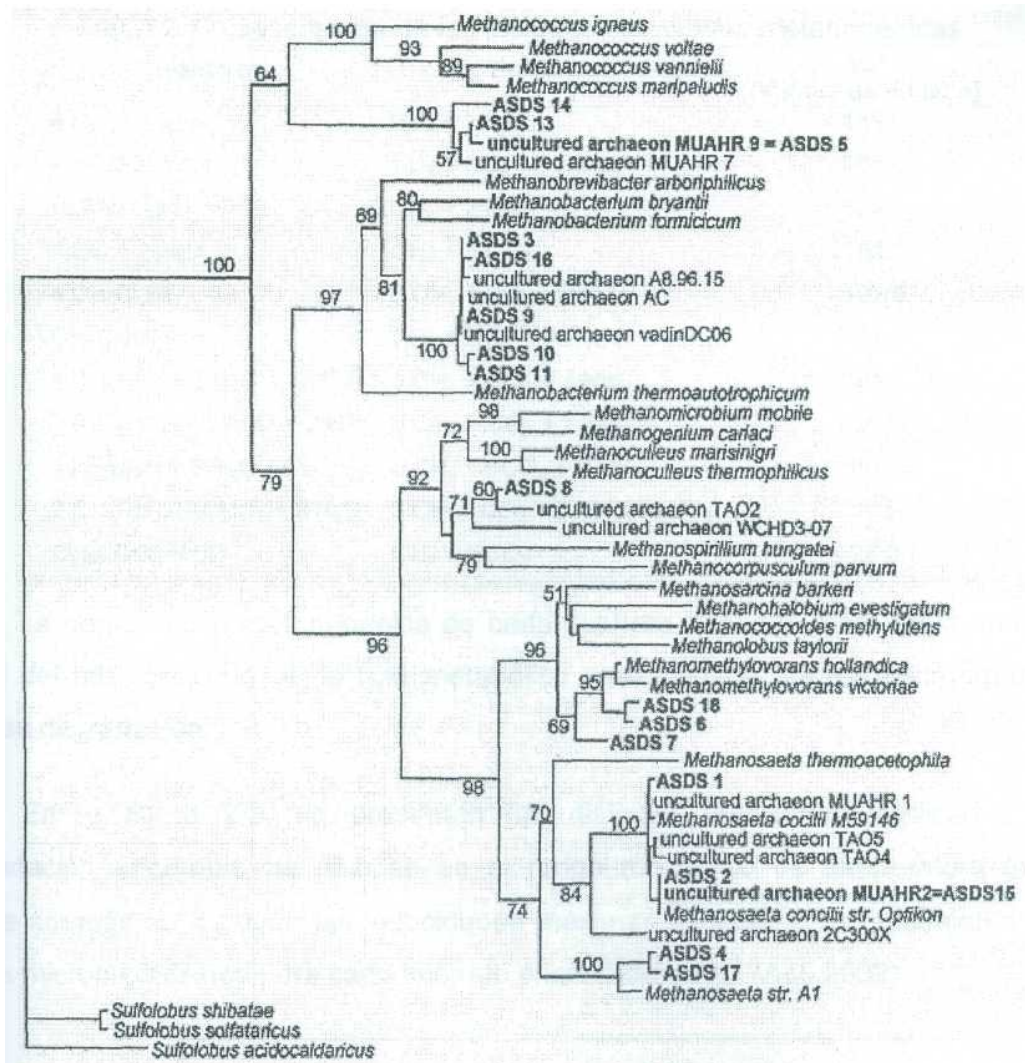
100
Methanococcus igneus
93
Methanococcus voltae
89
Methanococcus vannielii
Methanococcus maripaludis
64
100
ASDS 14
ASDS 13
uncultured archaeon MUAHR 9 = ASDS 5
57
uncultured archaeon MUAHR 7
Methanobrevibacter arboriphilicus
80
Methanobacterium bryantii
69
Methanobacterium formicicum
100
ASDS 3
ASDS 16
uncultured archaeon A8.96.15
97
81
uncultured archaeon AC
ASDS 9
uncultured archaeon vadinDC06
100
ASDS 10
ASDS 11
Methanobacterium thermoautotrophicum
98
Methanomicrobium mobile
72
Methanogenium cariaci
100
Methanoculleus marisinigri
Methanoculleus thermophilicus
79
92
60
ASDS 8
uncultured archaeon TAO2
71
uncultured archaeon WCHD3-07
Methanospirillium hungatei
79
Methanocorpusculum parvum
51
Methanosarcina barkeri
Methanohalobium evestigatum
Methanococcoides methylutens
96
Methanolobus taylorii
96
Methanomethylovorans hollandica
95
Methanomethylovorans victoriae
ASDS 18
ASDS 6
69
ASDS 7
Methanosaeta thermoacetophila
98
ASDS 1
uncultured archaeon MUAHR 1
70
Methanosaeta cocilii M59146
100
uncultured archaeon TAO5
uncultured archaeon TAO4
ASDS 2
84
uncultured archaeon MUAHR2=ASDS15
Methanosaeta concilii str. Opfikon
74
uncultured archaeon 2C300X
100
ASDS 4
ASDS 17
Methanosaeta str. A1
Sulfolobus shibatae
Sulfolobus solfataricus
Sulfolobus acidocaldaricus